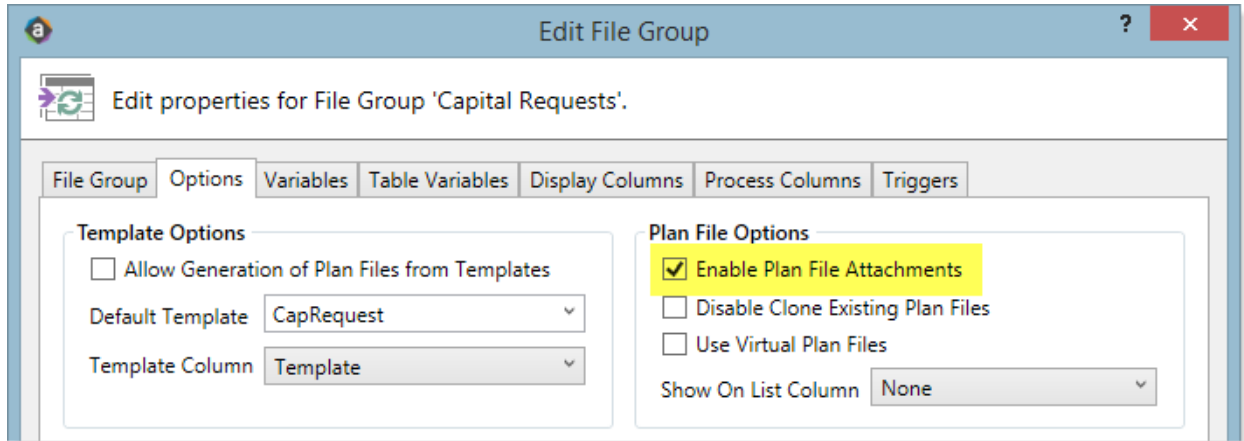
Edit File Group

?

Edit properties for File Group 'Capital Requests'.

File Group | Options | Variables | Table Variables | Display Columns | Process Columns | Triggers

Template Options

Allow Generation of Plan Files from Templates

Default Template CapRequest

Template Column Template

Plan File Options

Enable Plan File Attachments

Disable Clone Existing Plan Files

Use Virtual Plan Files

Show On List Column None